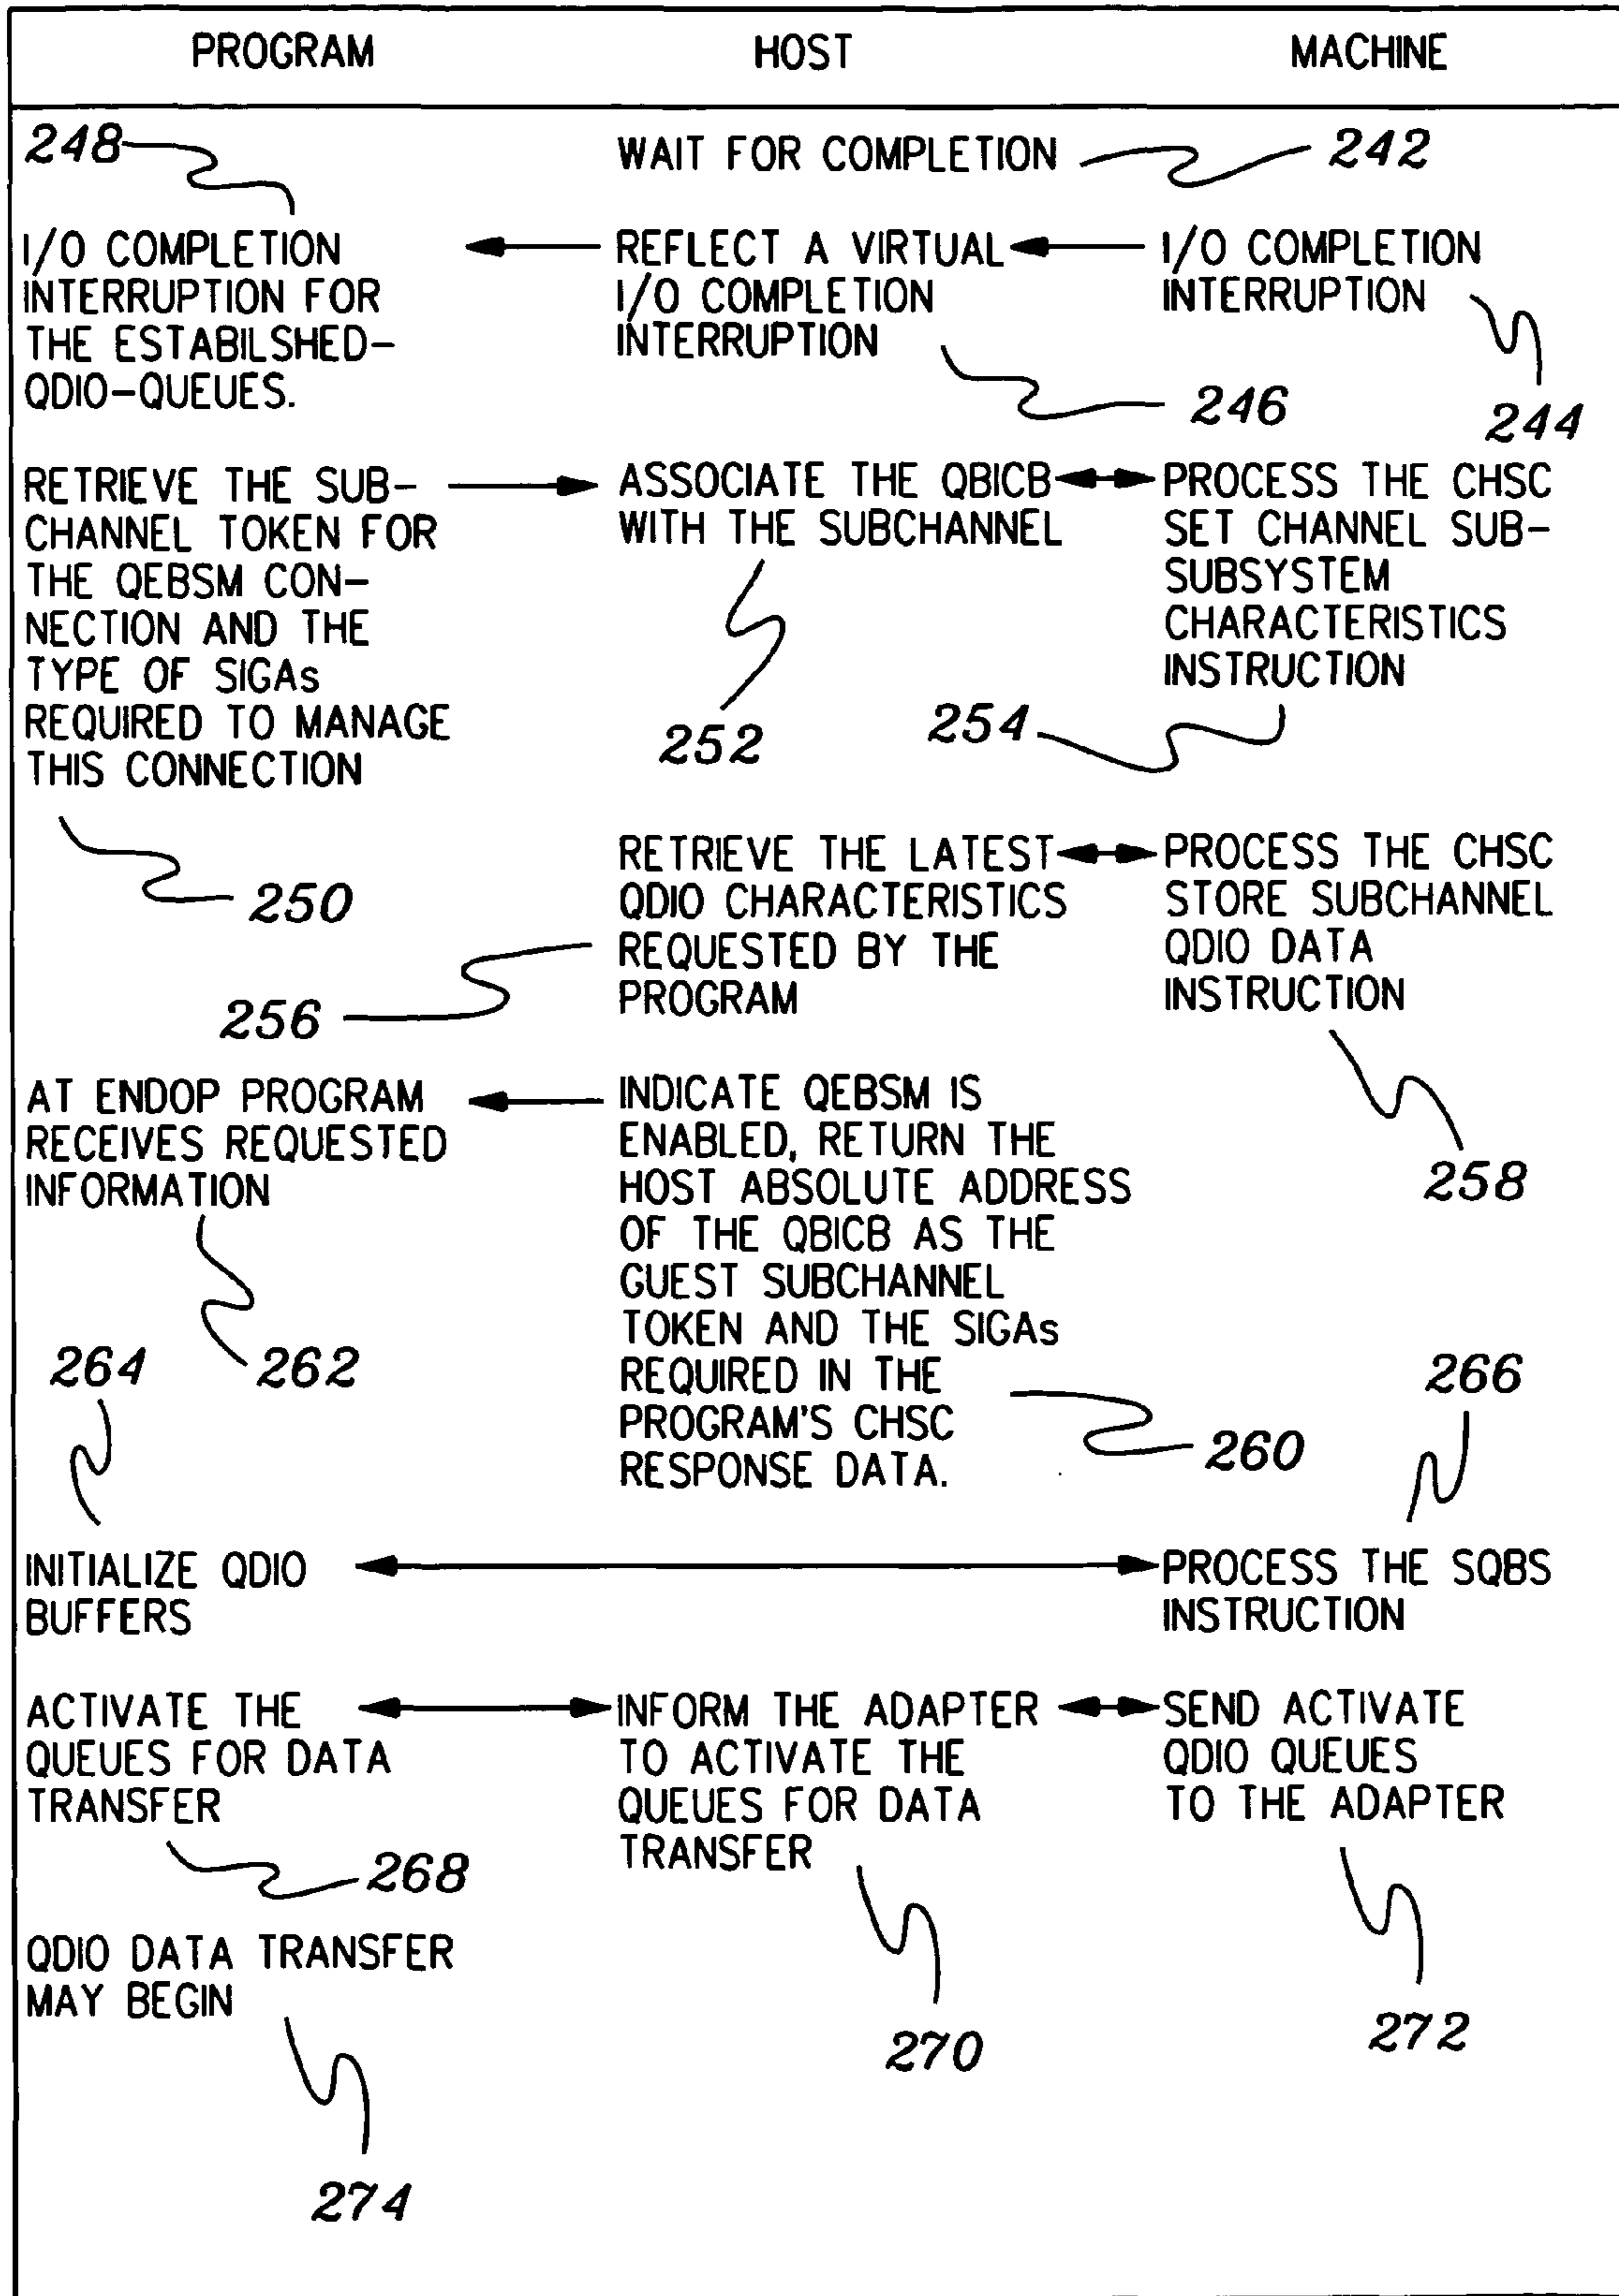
PROGRAM HOST MACHINE

248

WAIT FOR COMPLETION 242

I/O COMPLETION INTERRUPTION FOR THE ESTABILSHED-QDIO-QUEUES.

REFLECT A VIRTUAL I/O COMPLETION INTERRUPTION

I/O COMPLETION INTERRUPTION

246

244

RETRIEVE THE SUBCHANNEL TOKEN FOR THE QEBSM CONNECTION AND THE TYPE OF SIGAs REQUIRED TO MANAGE THIS CONNECTION

ASSOCIATE THE QBICB WITH THE SUBCHANNEL

PROCESS THE CHSC SET CHANNEL SUB-SUBSYSTEM CHARACTERISTICS INSTRUCTION

252

254

250

RETRIEVE THE LATEST QDIO CHARACTERISTICS REQUESTED BY THE PROGRAM

PROCESS THE CHSC STORE SUBCHANNEL QDIO DATA INSTRUCTION

256

AT ENDOP PROGRAM RECEIVES REQUESTED INFORMATION

INDICATE QEBSM IS ENABLED, RETURN THE HOST ABSOLUTE ADDRESS OF THE QBICB AS THE GUEST SUBCHANNEL TOKEN AND THE SIGAs REQUIRED IN THE PROGRAM'S CHSC RESPONSE DATA.

258

264

262

266

260

INITIALIZE QDIO BUFFERS

PROCESS THE SQBS INSTRUCTION

ACTIVATE THE QUEUES FOR DATA TRANSFER

INFORM THE ADAPTER TO ACTIVATE THE QUEUES FOR DATA TRANSFER

SEND ACTIVATE QDIO QUEUES TO THE ADAPTER

268

QDIO DATA TRANSFER MAY BEGIN

270

272

274